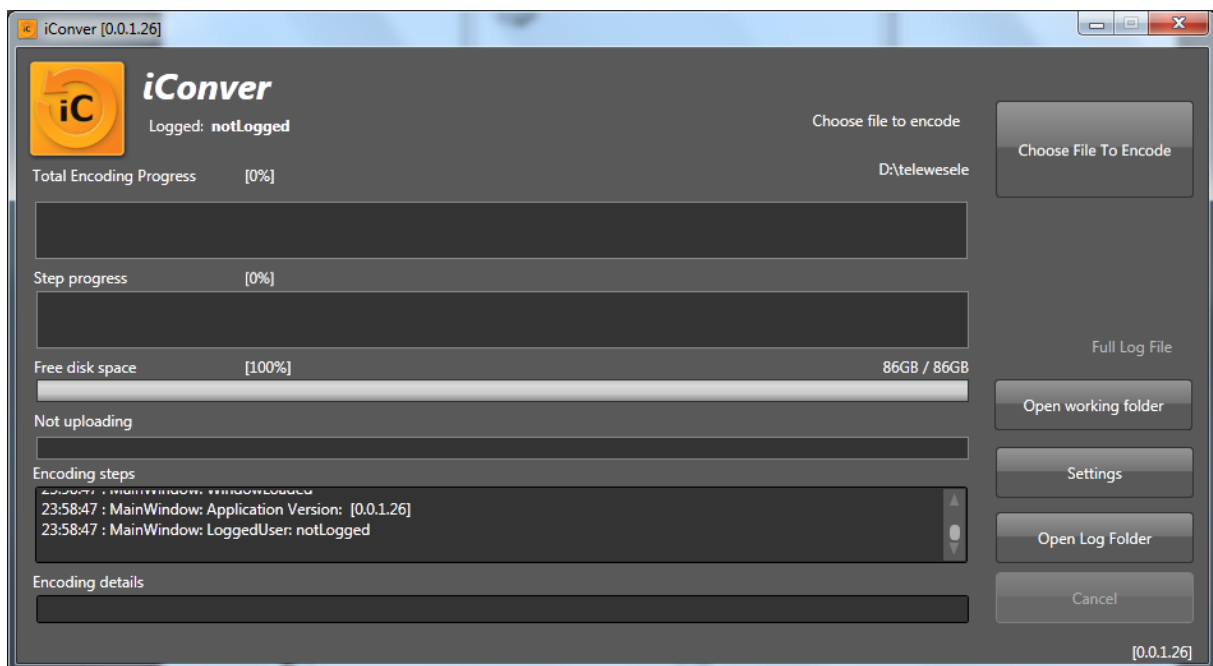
iConver [0.0.1.26]

iC

iConver

Logged: notLogged

Choose file to encode

Choose File To Encode

D:\telewesele

Total Encoding Progress [0%]

Step progress [0%]

Full Log File

Free disk space [100%] 86GB / 86GB

Open working folder

Not uploading

Encoding steps

Settings

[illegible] : MainWindow: WindowLoaded
23:58:47 : MainWindow: Application Version: [0.0.1.26]
23:58:47 : MainWindow: LoggedUser: notLogged

Open Log Folder

Encoding details

Cancel

[0.0.1.26]